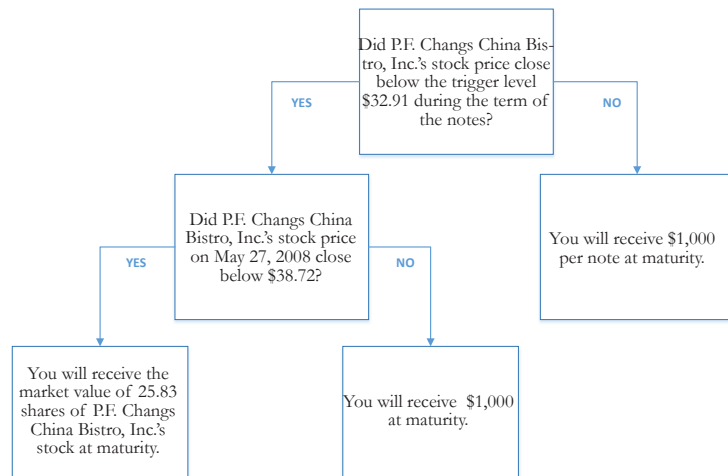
Did P.F. Changs China Bistro, Inc.'s stock price close below the trigger level $32.91 during the term of the notes?

YES

NO

Did P.F. Changs China Bistro, Inc.'s stock price on May 27, 2008 close below $38.72?

You will receive $1,000 per note at maturity.

YES

NO

You will receive the market value of 25.83 shares of P.F. Changs China Bistro, Inc.'s stock at maturity.

You will receive $1,000 at maturity.